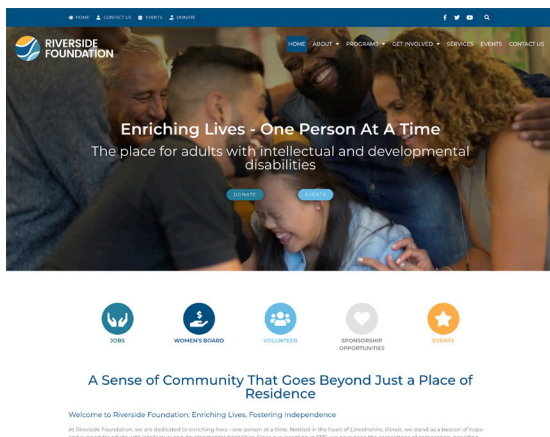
HOME CONTACT US EVENTS DONATE

RIVERSIDE FOUNDATION

HOME ABOUT PROGRAMS GET INVOLVED SERVICES EVENTS CONTACT US

Enriching Lives - One Person At A Time

The place for adults with intellectual and developmental disabilities

DONATE EVENTS

JOBS

WOMEN'S BOARD

VOLUNTEER

SPONSORSHIP OPPORTUNITIES

EVENTS

A Sense of Community That Goes Beyond Just a Place of Residence

Welcome to Riverside Foundation: Enriching Lives, Fostering Independence

At Riverside Foundation, we are dedicated to enriching lives - one person at a time. Nestled in the heart of Lincolnshire, Illinois, we stand as a beacon of hope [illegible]